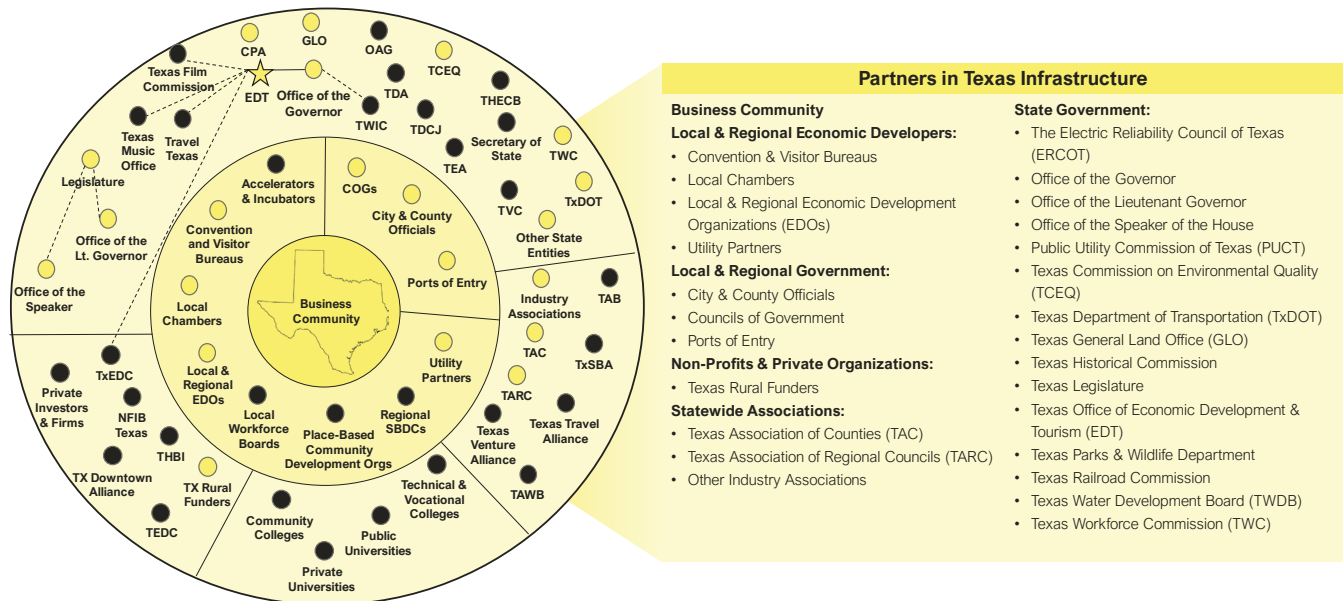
CPA
GLO
OAG
TCEQ
Texas Film Commission
EDT
Office of the Governor
TDA
TWIC
TDCJ
THECB
Texas Music Office
Travel Texas
Secretary of State
TWC
TEA
Legislature
TVC
TxDOT
Office of the Lt. Governor
Other State Entities
Office of the Speaker
Accelerators & Incubators
COGs
Convention and Visitor Bureaus
City & County Officials
Ports of Entry
Local Chambers
Business Community
Industry Associations
TAB
TAC
TxSBA
Utility Partners
TxEDC
Local & Regional EDOs
Private Investors & Firms
NFIB Texas
Local Workforce Boards
Regional SBDCs
TARC
Texas Venture Alliance
Texas Travel Alliance
Place-Based Community Development Orgs
THBI
TX Downtown Alliance
TX Rural Funders
Technical & Vocational Colleges
TAWB
TEDC
Community Colleges
Public Universities
Private Universities

Partners in Texas Infrastructure

Business Community
Local & Regional Economic Developers:
• Convention & Visitor Bureaus
• Local Chambers
• Local & Regional Economic Development Organizations (EDOs)
• Utility Partners
Local & Regional Government:
• City & County Officials
• Councils of Government
• Ports of Entry
Non-Profits & Private Organizations:
• Texas Rural Funders
Statewide Associations:
• Texas Association of Counties (TAC)
• Texas Association of Regional Councils (TARC)
• Other Industry Associations

State Government:
• The Electric Reliability Council of Texas (ERCOT)
• Office of the Governor
• Office of the Lieutenant Governor
• Office of the Speaker of the House
• Public Utility Commission of Texas (PUCT)
• Texas Commission on Environmental Quality (TCEQ)
• Texas Department of Transportation (TxDOT)
• Texas General Land Office (GLO)
• Texas Historical Commission
• Texas Legislature
• Texas Office of Economic Development & Tourism (EDT)
• Texas Parks & Wildlife Department
• Texas Railroad Commission
• Texas Water Development Board (TWDB)
• Texas Workforce Commission (TWC)